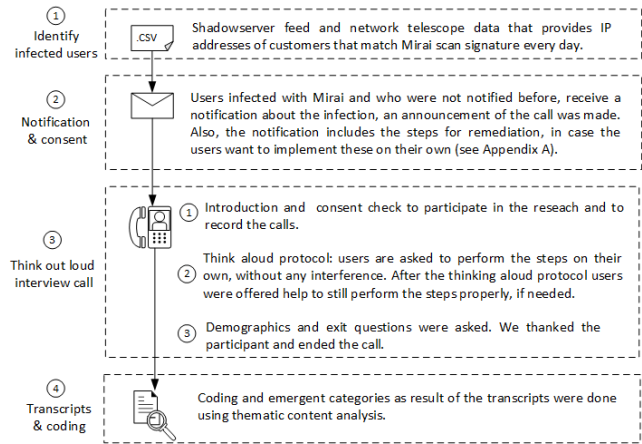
1
Identify infected users

.CSV

Shadowserver feed and network telescope data that provides IP addresses of customers that match Mirai scan signature every day.

2
Notification & consent

Users infected with Mirai and who were not notified before, receive a notification about the infection, an announcement of the call was made. Also, the notification includes the steps for remediation, in case the users want to implement these on their own (see Appendix A).

3
Think out loud interview call

1 Introduction and consent check to participate in the reseach and to record the calls.

2 Think aloud protocol: users are asked to perform the steps on their own, without any interference. After the thinking aloud protocol users were offered help to still perform the steps properly, if needed.

3 Demographics and exit questions were asked. We thanked the participant and ended the call.

4
Transcripts & coding

Coding and emergent categories as result of the transcripts were done using thematic content analysis.